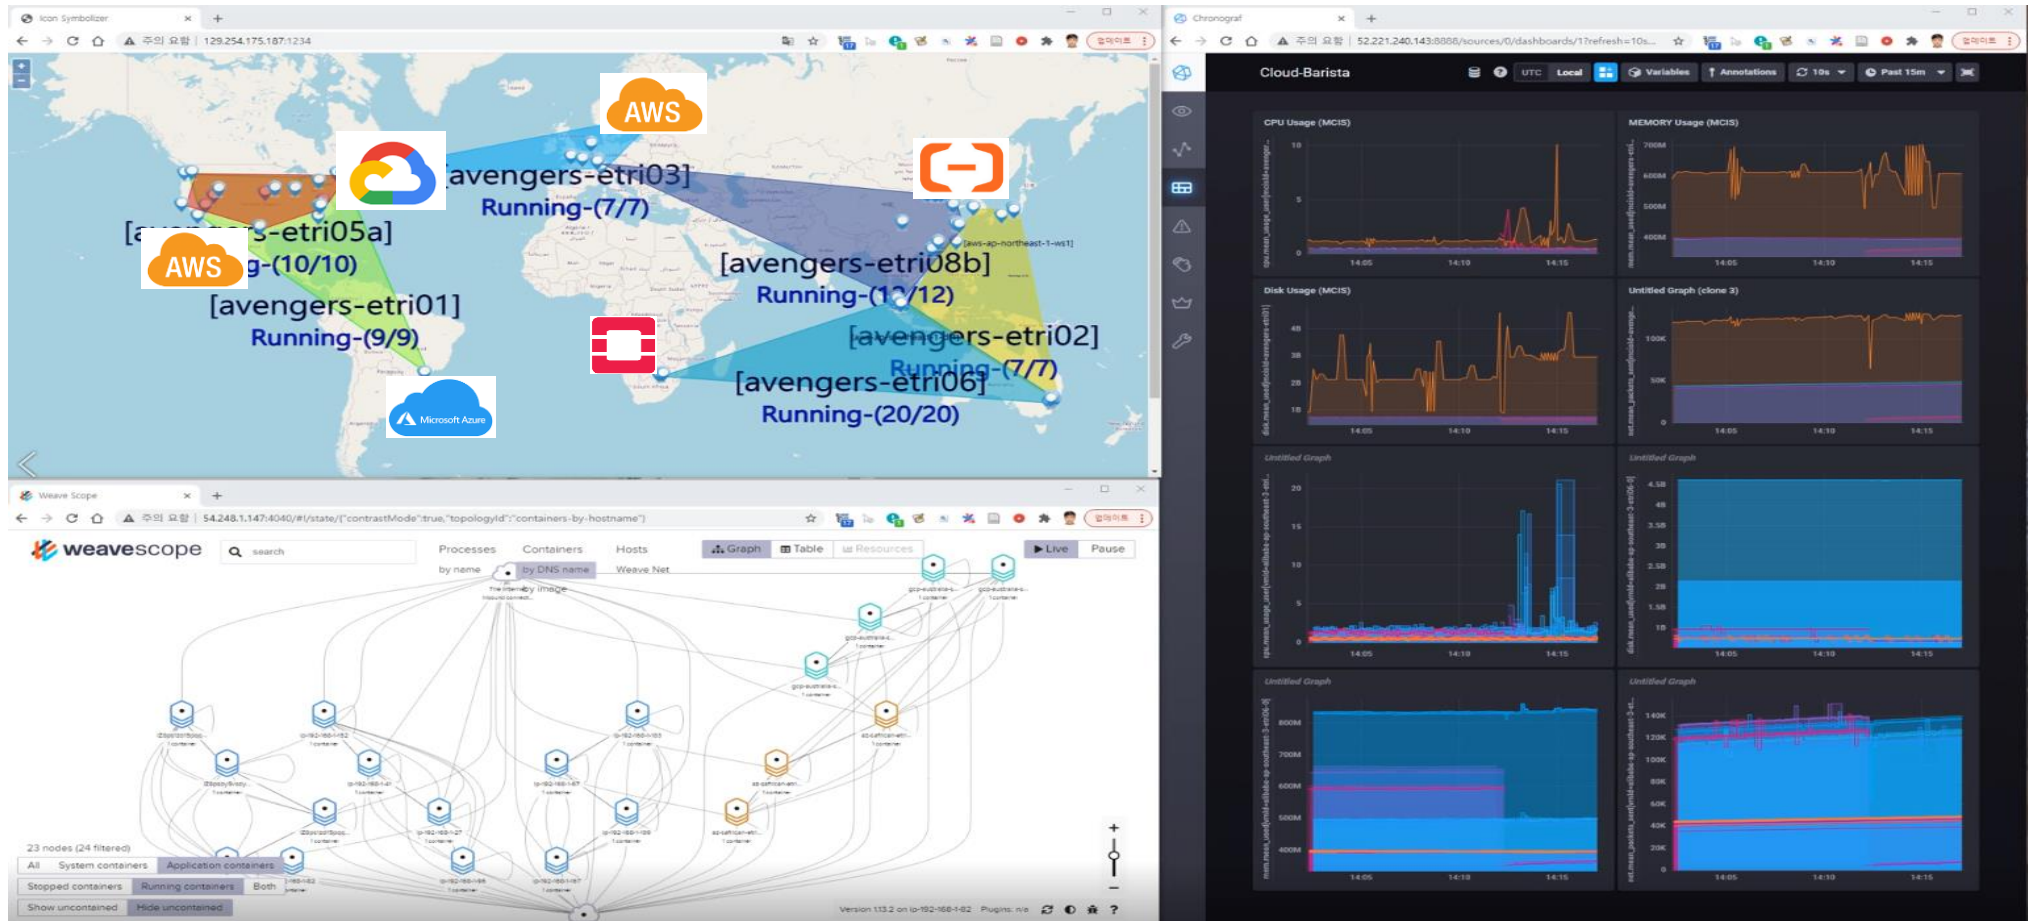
Icon Symbolizer
주의 요함 | 129.254.175.187:1234

AWS
[avengers-etri03]
Running-(7/7)
[a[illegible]s-etri05a]
AWS
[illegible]g-(10/10)
[avengers-etri01]
Running-(9/9)
[avengers-etri08b]
Running-(1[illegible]/12)
[aws-ap-northeast-1-ws1]
[avengers-etri02]
Running-(7/7)
[avengers-etri06]
Running-(20/20)
Microsoft Azure

Weave Scope
주의 요함 | 54.248.1.147:4040/#!/state/{"contrastMode":true,"topologyId":"containers-by-hostname"}
weavescope
search
Processes
Containers
Hosts
by name
by DNS name
Weave Net
by image
Graph
Table
Resources
Live
Pause
23 nodes (24 filtered)
All
System containers
Application containers
Stopped containers
Running containers
Both
Show uncontained
Hide uncontained
Version 1.13.2 on ip-192-168-1-82 Plugins: n/a

Chronograf
주의 요함 | 52.221.240.143:8888/sources/0/dashboards/1?refresh=10s...
Cloud-Barista
UTC
Local
Variables
Annotations
10s
Past 15m
CPU Usage (MCIS)
MEMORY Usage (MCIS)
Disk Usage (MCIS)
Untitled Graph (clone 3)
Untitled Graph
Untitled Graph
Untitled Graph
Untitled Graph
14:05
14:10
14:15